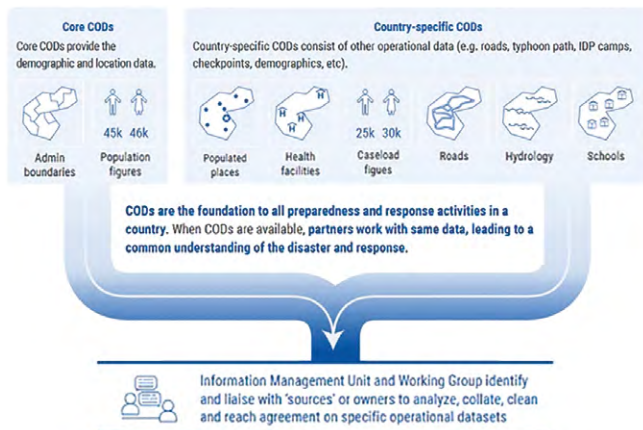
Core CODs

Core CODs provide the demographic and location data.

Admin boundaries

45k 46k

Population figures

Country-specific CODs

Country-specific CODs consist of other operational data (e.g. roads, typhoon path, IDP camps, checkpoints, demographics, etc).

Populated places

Health facilities

25k 30k

Caseload figues

Roads

Hydrology

Schools

CODs are the foundation to all preparedness and response activities in a country. When CODs are available, partners work with same data, leading to a common understanding of the disaster and response.

Information Management Unit and Working Group identify and liaise with 'sources' or owners to analyze, collate, clean and reach agreement on specific operational datasets